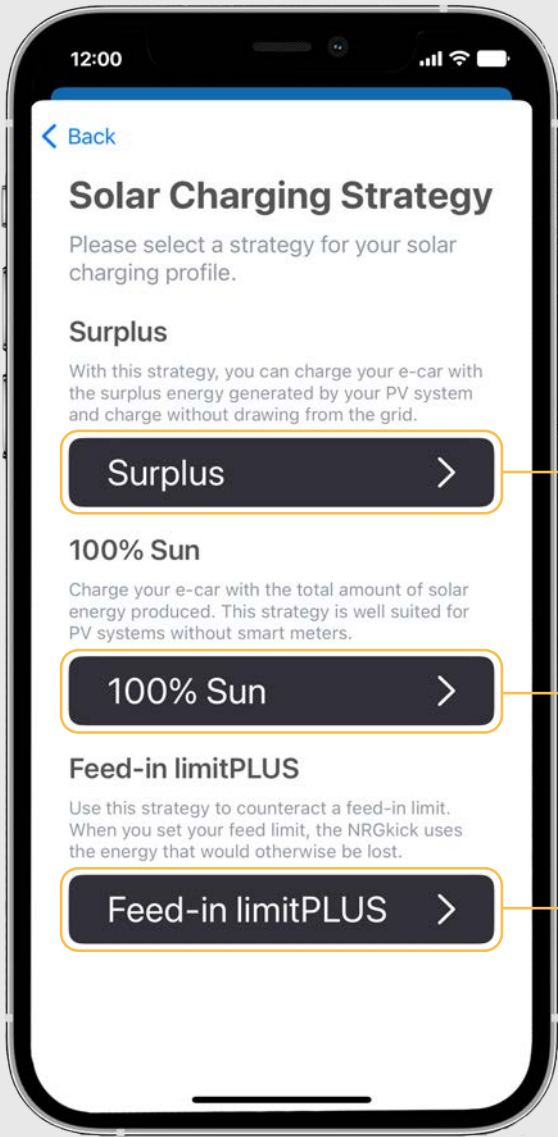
12:00

Back

Solar Charging Strategy

Please select a strategy for your solar charging profile.

Surplus

With this strategy, you can charge your e-car with the surplus energy generated by your PV system and charge without drawing from the grid.

Surplus

100% Sun

Charge your e-car with the total amount of solar energy produced. This strategy is well suited for PV systems without smart meters.

100% Sun

Feed-in limitPLUS

Use this strategy to counteract a feed-in limit. When you set your feed limit, the NRGkick uses the energy that would otherwise be lost.

Feed-in limitPLUS